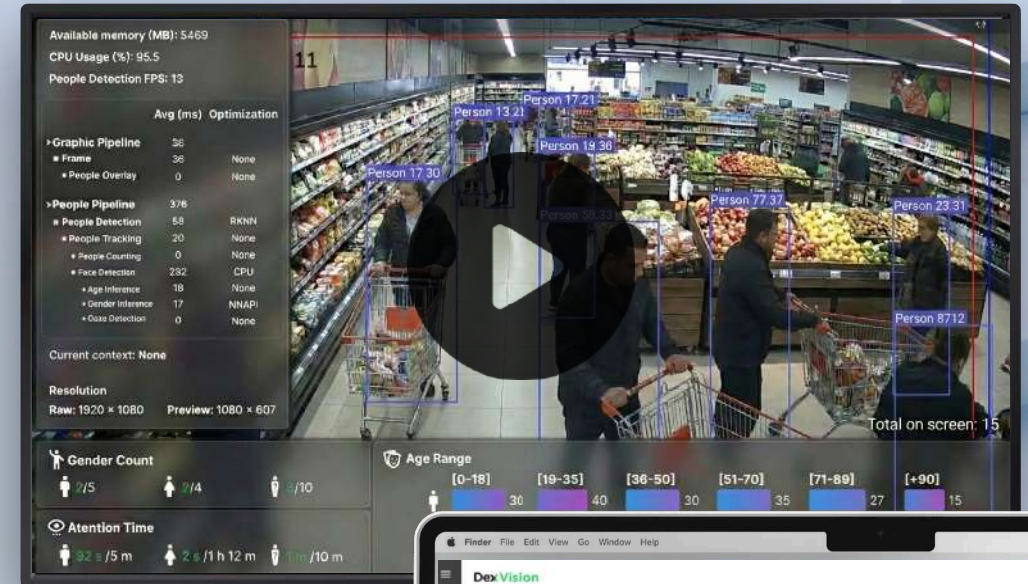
Available memory (MB): 5469
CPU Usage (%): 95.5
People Detection FPS: 13

| | Avg (ms) | Optimization |
|---|---|---|
| Graphic Pipeline | 36 | |
| Frame | 36 | None |
| People Overlay | 0 | None |
| People Pipeline | 376 | |
| People Detection | 58 | RKNN |
| People Tracking | 20 | None |
| People Counting | 0 | None |
| Face Detection | 232 | CPU |
| Age Inference | 18 | None |
| Gender Inference | 17 | NNAPI |
| Gaze Detection | 0 | None |

Current context: None

Resolution
Raw: 1920 × 1080 Preview: 1080 × 607

11
Person 17.21
Person 13.21
Person 19.36
Person 17.30
Person 58.33
Person 77.37
Person 23.31
Person 8712
Total on screen: 15

Gender Count
2/5 2/4 3/10

Age Range
[0-18] 30
[19-35] 40
[36-50] 30
[51-70] 35
[71-89] 27
[+90] 15

Atention Time
92 s /5 m 2 s /1 h 12 m 1 m /10 m

Finder File Edit View Go Window Help
DexVision